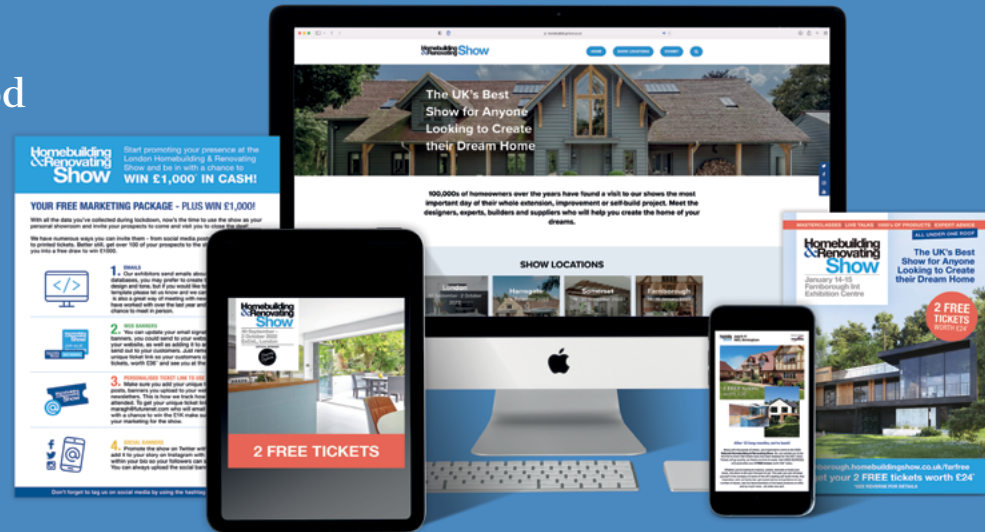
d

Homebuilding & Renovating Show

Start promoting your presence at the London Homebuilding & Renovating Show and be in with a chance to WIN £1,000* IN CASH!

YOUR FREE MARKETING PACKAGE - PLUS WIN £1,000!

With all the data you've collected during lockdown, now's the time to use the show as your personal showroom and invite your prospects to come and visit you to close the deal!

We have numerous ways you can invite them - from social media posts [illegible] to printed tickets. Better still, get over 100 of your prospects to the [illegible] you into a free draw to win £1000.

1. EMAILS
Our exhibitors send emails about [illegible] database, you may prefer to create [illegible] design and time, but if you would like to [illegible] template please let us know and we can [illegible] is also a great way of meeting with new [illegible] have worked with over the last year and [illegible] chance to meet in person.

2. WEB BANNERS
You can update your email signature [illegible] banners, you could send to your website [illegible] your website, as well as adding it to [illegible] send out to your customers. Just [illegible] unique ticket link so your customers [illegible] tickets, worth £36* and see you at the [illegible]

3. PERSONALISED TICKET LINK TO USE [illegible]
Make sure you add your unique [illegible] posts, banners you upload to your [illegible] newsletters. This is how we track how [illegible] attended. To get your unique ticket link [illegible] maragh@futurenet.com who will email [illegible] with a chance to win the £1K make sure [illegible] your marketing for the show.

4. SOCIAL BANNERS
Promote the show on Twitter with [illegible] add it to your story on Instagram with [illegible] within your bio so your followers can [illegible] You can always upload the social banners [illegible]

Don't forget to tag us on social media by using the hashtag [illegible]

Homebuilding & Renovating Show

HOME SHOW LOCATIONS EVENT

The UK's Best Show for Anyone Looking to Create their Dream Home

100,000s of homeowners over the years have found a visit to our shows the most important day of their whole extension, improvement or self-build project. Meet the designers, experts, builders and suppliers who will help you create the home of your dreams.

SHOW LOCATIONS

London Harrogate Somerset Farnborough

Homebuilding & Renovating Show
30 September - 2 October 2022
ExCeL London

2 FREE TICKETS

MASTERCLASSES LIVE TALKS 1000's OF PRODUCTS EXPERT ADVICE

ALL UNDER ONE ROOF

Homebuilding & Renovating Show
January 14-15
Farnborough Int Exhibition Centre

The UK's Best Show for Anyone Looking to Create their Dream Home

2 FREE TICKETS WORTH £24*

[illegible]borough.homebuildingshow.co.uk/farfree
get your 2 FREE tickets worth £24*